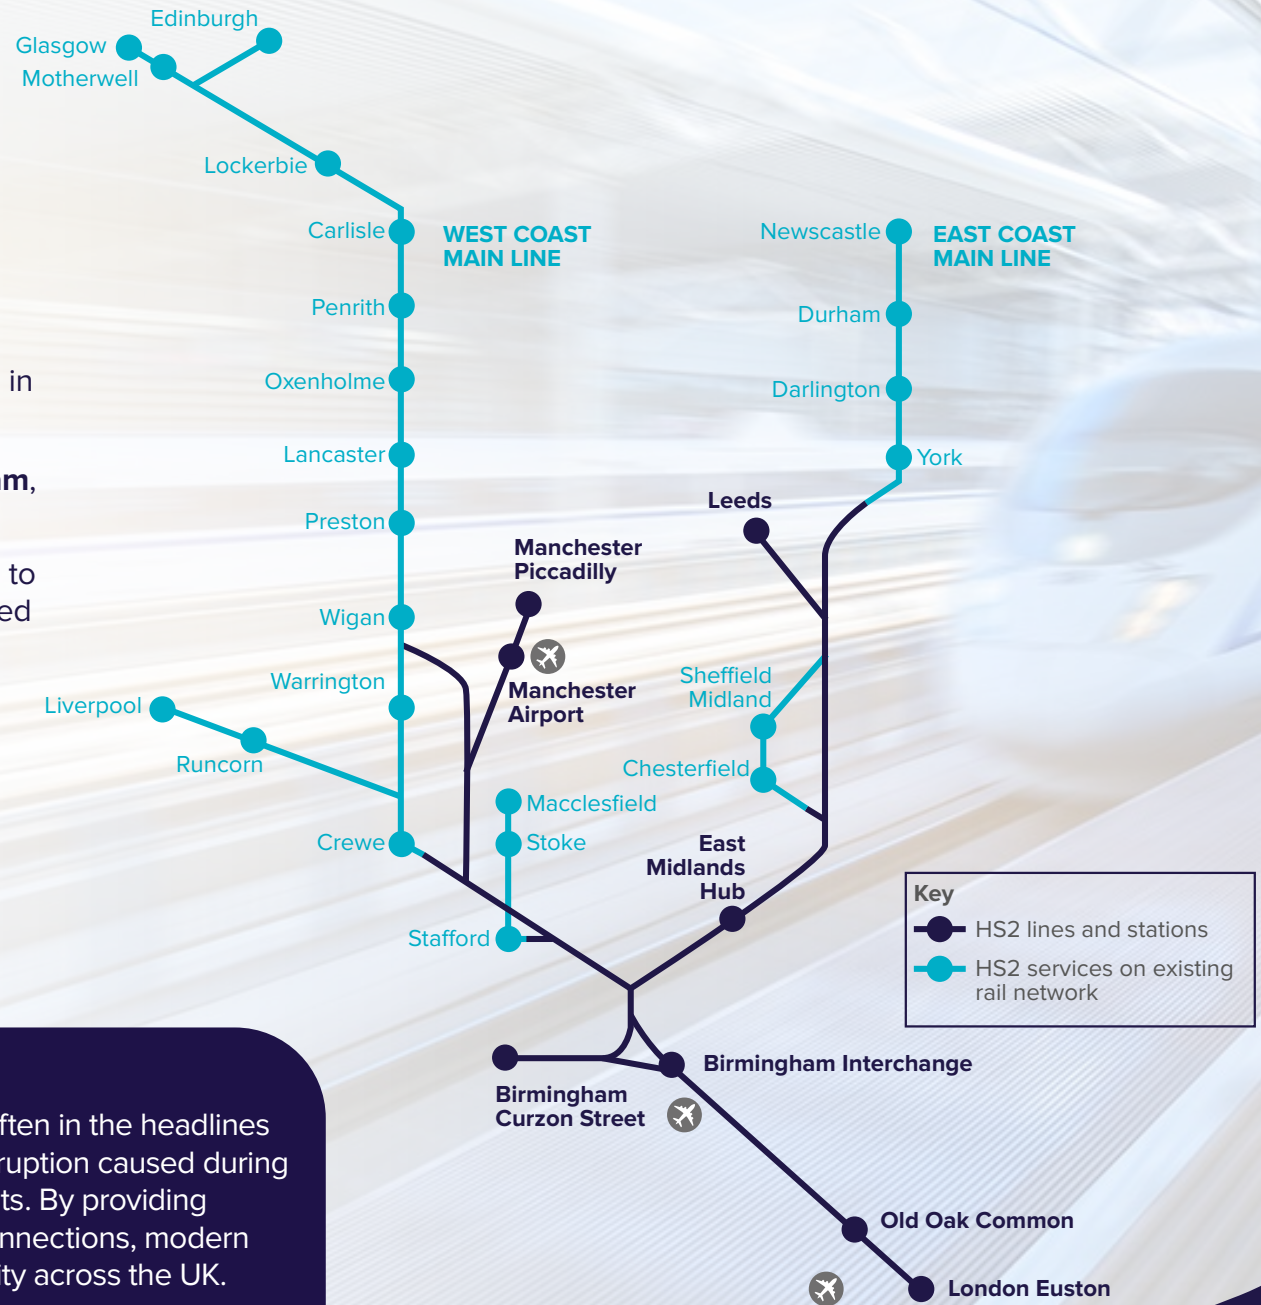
in

m,

to
ed

Edinburgh
Glasgow
Motherwell
Lockerbie
Carlisle
WEST COAST MAIN LINE
Penrith
Oxenholme
Lancaster
Preston
Wigan
Warrington
Liverpool
Runcorn
Crewe
Stafford
Manchester Piccadilly
Manchester Airport
Macclesfield
Stoke
Newscastle
EAST COAST MAIN LINE
Durham
Darlington
York
Leeds
Sheffield Midland
Chesterfield
East Midlands Hub
Birmingham Interchange
Birmingham Curzon Street
Old Oak Common
London Euston

Key
HS2 lines and stations
HS2 services on existing rail network

ften in the headlines ruption caused during ts. By providing nnections, modern ty across the UK.